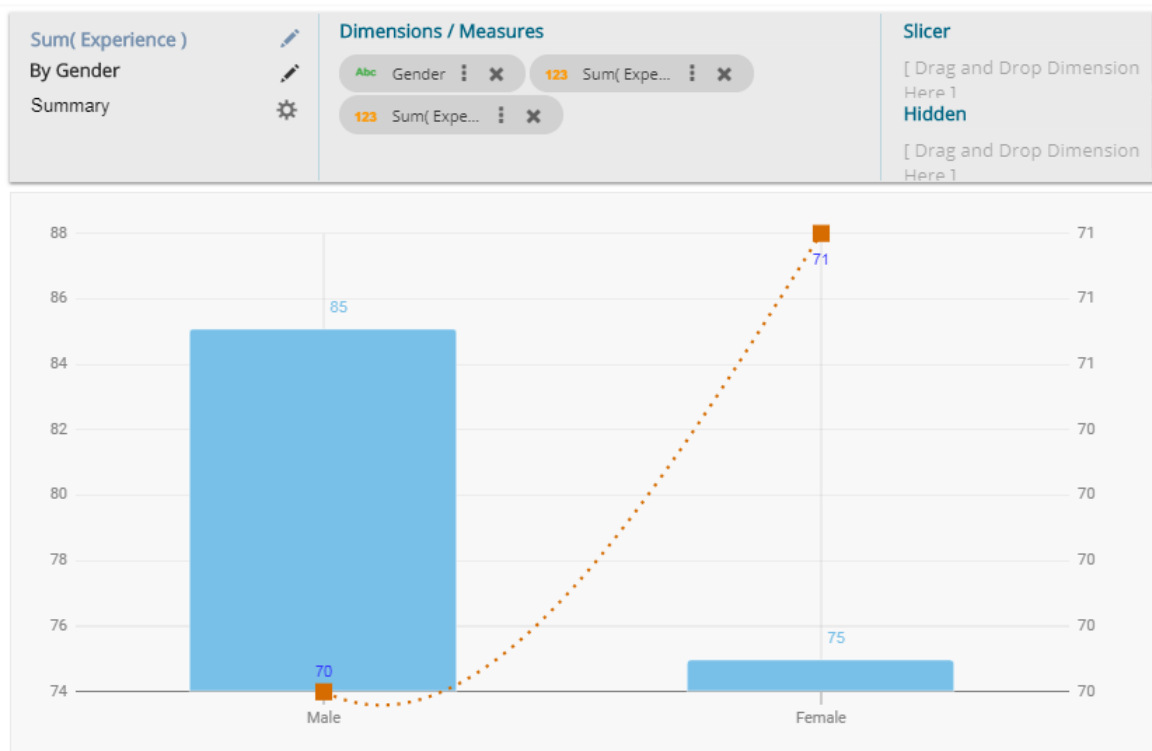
Sum( Experience )
By Gender
Summary

Dimensions / Measures
Abc Gender
123 Sum( Expe...
123 Sum( Expe...

Slicer
[ Drag and Drop Dimension Here ]
Hidden
[ Drag and Drop Dimension Here ]

88
86
84
82
80
78
76
74

71
71
71
70
70
70
70
70

85
71
70
75

Male
Female